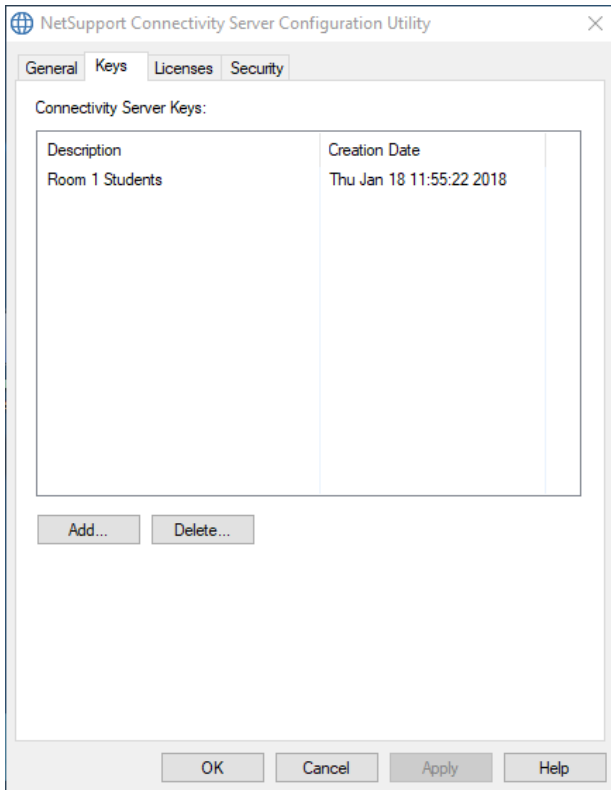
NetSupport Connectivity Server Configuration Utility
×
General Keys Licenses Security

Connectivity Server Keys:

| Description | Creation Date |
|---|---|
| Room 1 Students | Thu Jan 18 11:55:22 2018 |

Add... Delete...

OK Cancel Apply Help